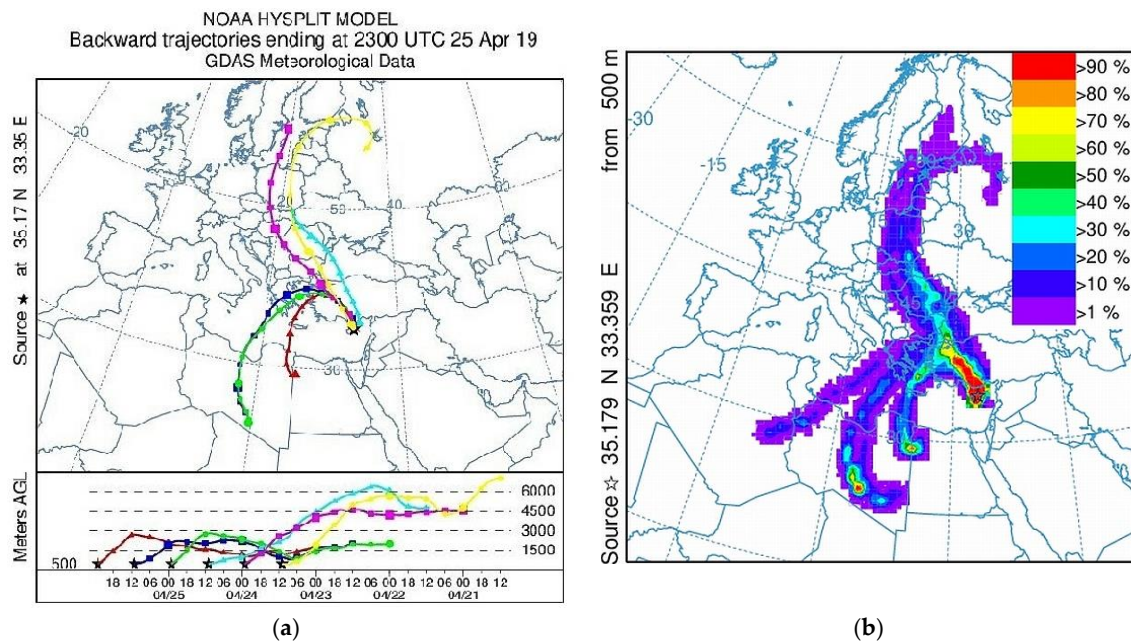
NOAA HYSPLIT MODEL
Backward trajectories ending at 2300 UTC 25 Apr 19
GDAS Meteorological Data

Source ★ at 35.17 N 33.35 E

20
50
40
30

Meters AGL
6000
4500
3000
1500
500

18 12 06 00 18 12 06 00 18 12 06 00 18 12 06 00 18 12 06 00 18 12
04/25 04/24 04/23 04/22 04/21

(a)

Source ☆ 35.179 N 33.359 E from 500 m

>90 %
>80 %
>70 %
>60 %
>50 %
>40 %
>30 %
>20 %
>10 %
>1 %

-30
-15
30

(b)